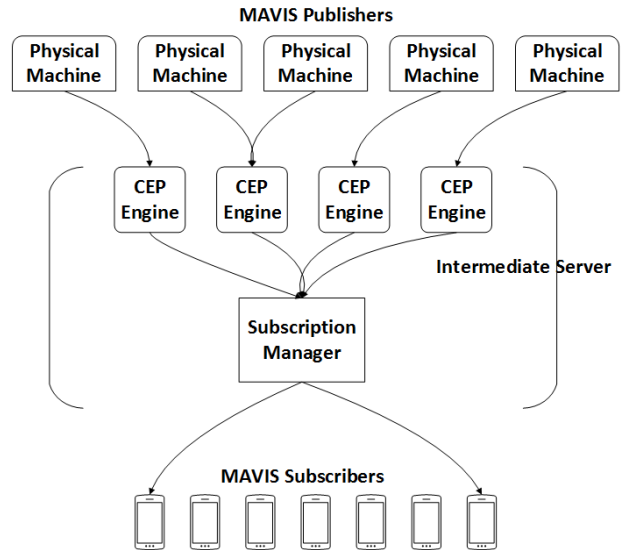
MAVIS Publishers

Physical Machine

Physical Machine

Physical Machine

Physical Machine

Physical Machine

CEP Engine

CEP Engine

CEP Engine

CEP Engine

Intermediate Server

Subscription Manager

MAVIS Subscribers